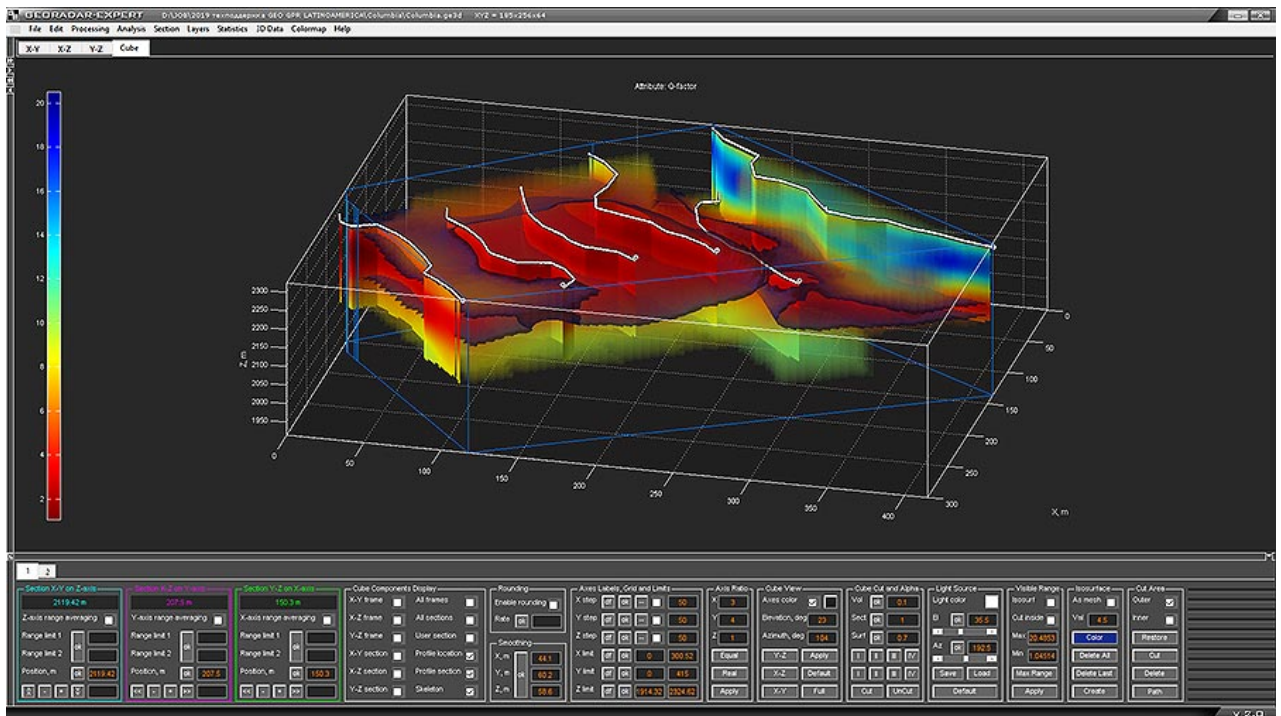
GEORADAR-EXPERT D:\JOB\2019 техподдержка GEO GPR LATINOAMERICA\Columbia\Columbia.ge3d XYZ = 185×256×64

File Edit Processing Analysis Section Layers Statistics 3D Data Colormap Help

X-Y X-Z Y-Z Cube

Attribute: Q-factor

20
18
16
14
12
10
8
6
4
2

2300
2250
2200
2150
2100
2050
2000
1950

Z, m

0
50
100
150
200
250
300
350
400
X, m

0
50
100
150
200
250
300

1 2

Section X-Y on Z-axis
2119.42 m
Z-axis range averaging
Range limit 1 ok
Range limit 2
Position, m ok 2119.42

Section X-Z on Y-axis
207.5 m
Y-axis range averaging
Range limit 1 ok
Range limit 2
Position, m ok 207.5

Section Y-Z on X-axis
150.3 m
X-axis range averaging
Range limit 1 ok
Range limit 2
Position, m ok 150.3

Cube Components Display
X-Y frame
X-Z frame
Y-Z frame
X-Y section
X-Z section
Y-Z section
All frames
All sections
User section
Profile location
Profile section
Skeleton

Rounding
Enable rounding
Rate ok
Smoothing
X, m 44.1
Y, m ok 60.2
Z, m 58.6

Axes Labels, Grid and Limits
X step df ok 50
Y step df ok 50
Z step df ok 50
X limit df ok 0 300.52
Y limit df ok 0 415
Z limit df ok 1914.32 2324.62

Axis Ratio
X 3
Y 4
Z 1
Equal
Real
Apply

Cube View
Axes color
Elevation, deg 23
Azimuth, deg 104
Y-Z Apply
X-Z Default
X-Y Full

Cube Cut and Alpha
Vol ok 0.1
Sect ok 1
Surf ok 0.7
I II III IV
I II III IV
Cut UnCut

Light Source
Light color
El ok 35.5
Az ok 192.5
Save Load
Default

Visible Range
Isosurf
Cut inside
Max 20.4853
Min 1.04514
Max Range
Apply

Isosurface
As mesh
Val 4.5
Color
Delete All
Delete Last
Create

Cut Area
Outer
Inner
Restore
Cut
Delete
Path